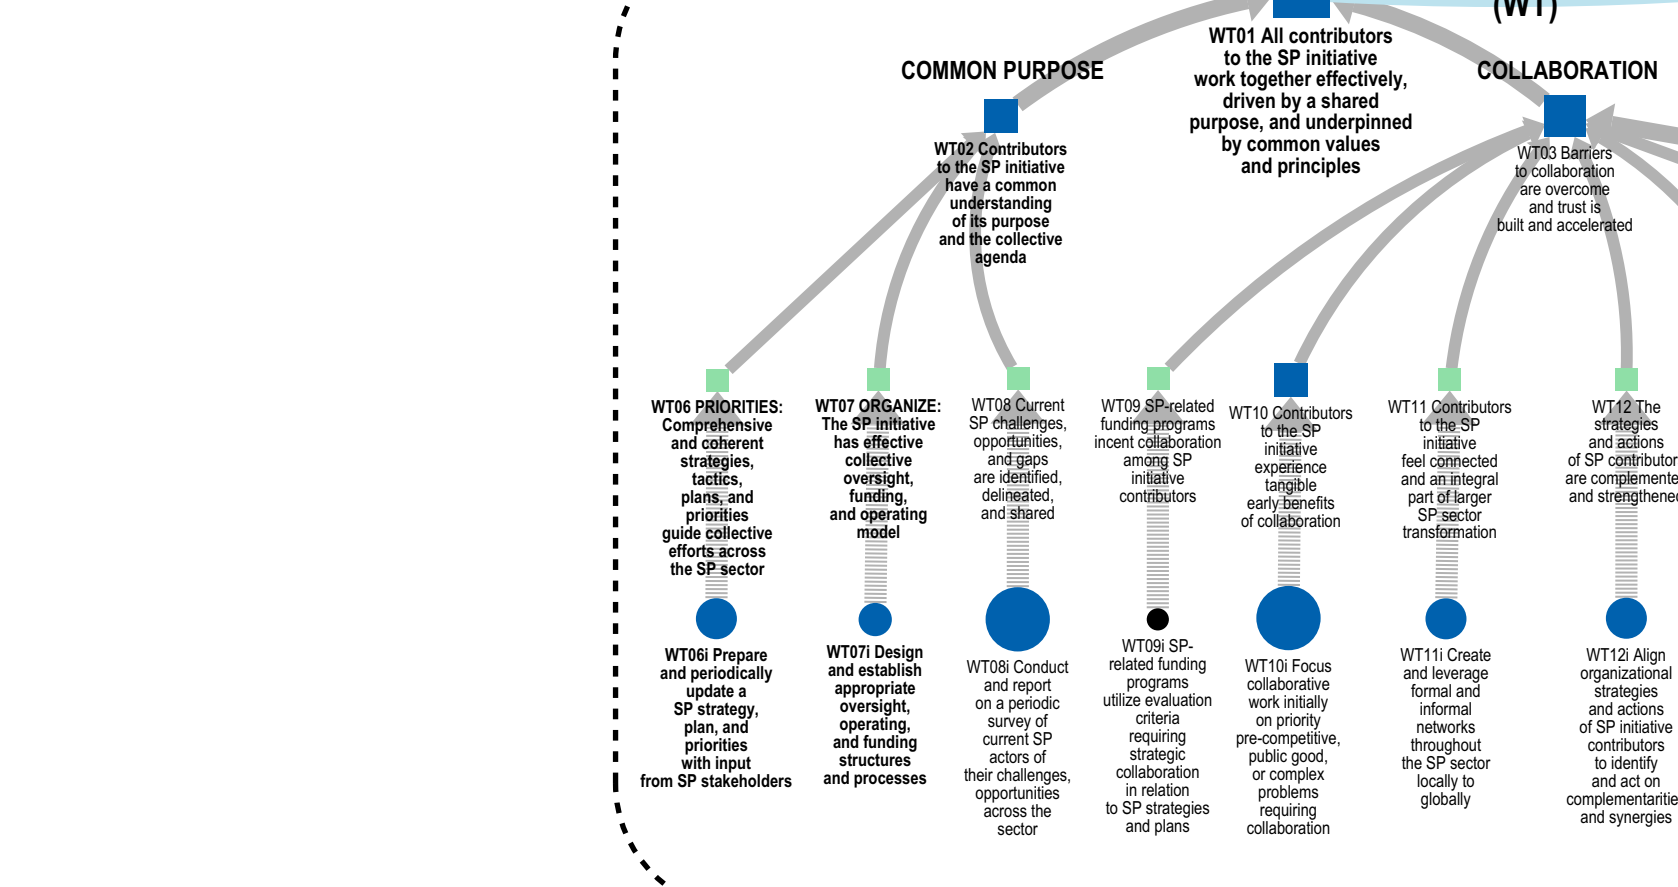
(WT)

WT01 All contributors to the SP initiative work together effectively, driven by a shared purpose, and underpinned by common values and principles

COMMON PURPOSE

COLLABORATION

WT02 Contributors to the SP initiative have a common understanding of its purpose and the collective agenda

WT03 Barriers to collaboration are overcome and trust is built and accelerated

WT06 PRIORITIES: Comprehensive and coherent strategies, tactics, plans, and priorities guide collective efforts across the SP sector

WT07 ORGANIZE: The SP initiative has effective collective oversight, funding, and operating model

WT08 Current SP challenges, opportunities, and gaps are identified, delineated, and shared

WT09 SP-related funding programs incent collaboration among SP initiative contributors

WT10 Contributors to the SP initiative experience tangible early benefits of collaboration

WT11 Contributors to the SP initiative feel connected and an integral part of larger SP sector transformation

WT12 The strategies and actions of SP contributor are complemente and strengthened

WT06i Prepare and periodically update a SP strategy, plan, and priorities with input from SP stakeholders

WT07i Design and establish appropriate oversight, operating, and funding structures and processes

WT08i Conduct and report on a periodic survey of current SP actors of their challenges, opportunities across the sector

WT09i SP-related funding programs utilize evaluation criteria requiring strategic collaboration in relation to SP strategies and plans

WT10i Focus collaborative work initially on priority pre-competitive, public good, or complex problems requiring collaboration

WT11i Create and leverage formal and informal networks throughout the SP sector locally to globally

WT12i Align organizational strategies and actions of SP initiative contributors to identify and act on complementaritie and synergies